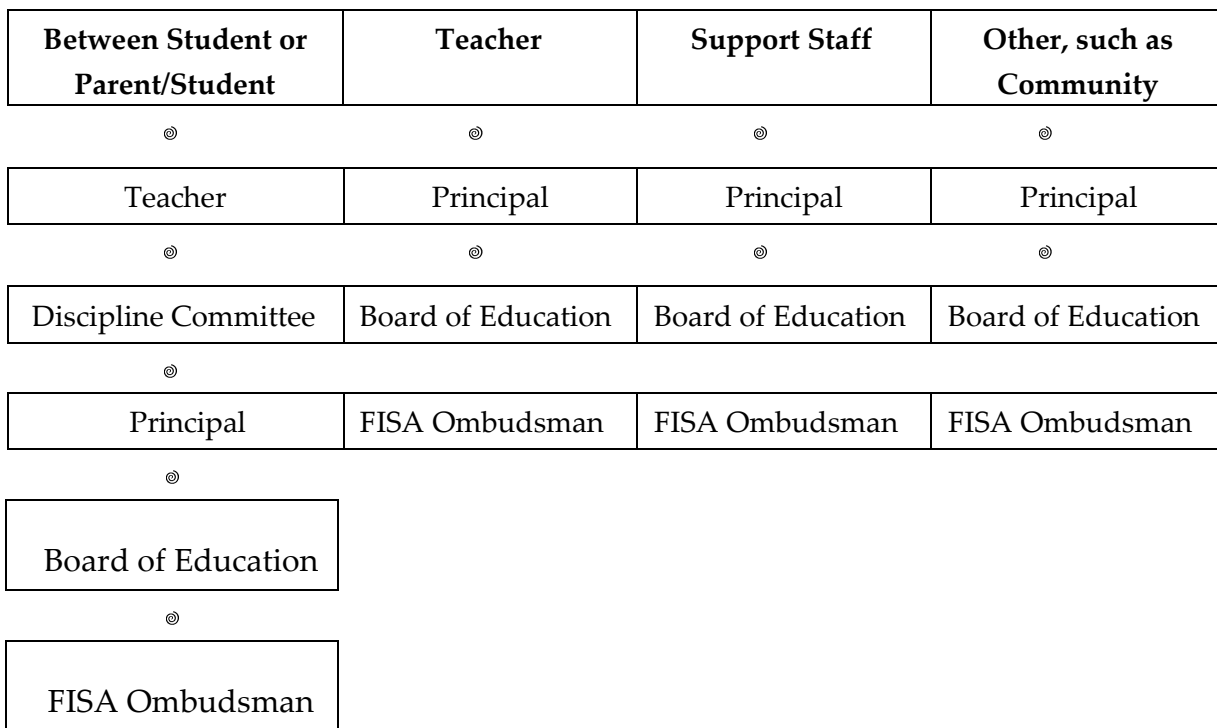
| Between Student or Parent/Student | Teacher | Support Staff | Other, such as Community |
|---|---|---|---|
| ◎ | ◎ | ◎ | ◎ |
| Teacher | Principal | Principal | Principal |
| ◎ | ◎ | ◎ | ◎ |
| Discipline Committee | Board of Education | Board of Education | Board of Education |
| ◎ | | | |
| Principal | FISA Ombudsman | FISA Ombudsman | FISA Ombudsman |
| ◎ | | | |
| Board of Education | | | |
| ◎ | | | |
| FISA Ombudsman | | | |